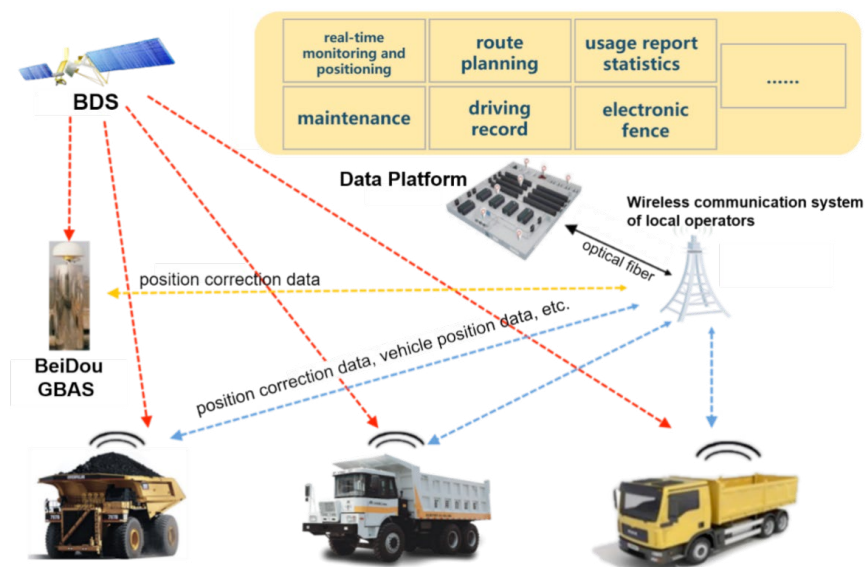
real-time monitoring and positioning

route planning

usage report statistics

......

maintenance

driving record

electronic fence

BDS

Data Platform

Wireless communication system of local operators

optical fiber

position correction data

position correction data, vehicle position data, etc.

BeiDou GBAS